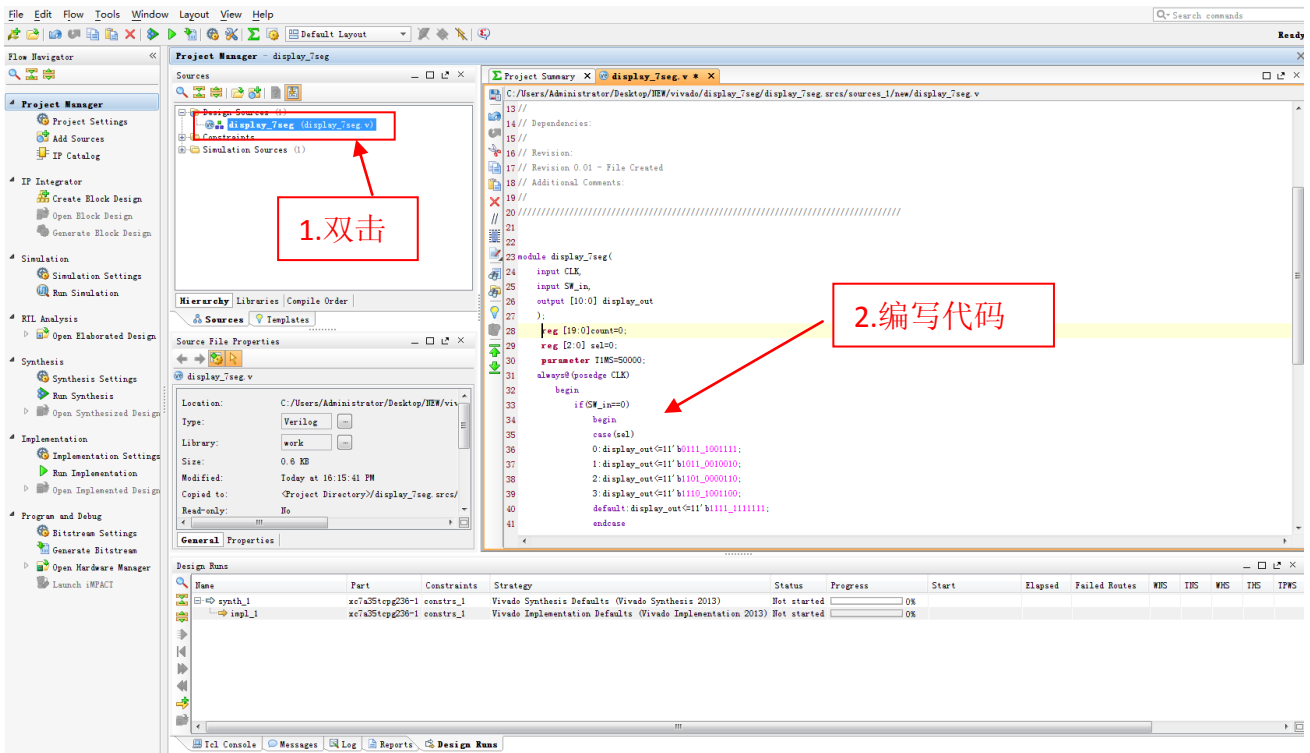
File Edit Flow Tools Window Layout View Help

Default Layout

Search commands

Ready

Flow Navigator

Project Manager - display_7seg

Project Manager
Project Settings
Add Sources
IP Catalog

IP Integrator
Create Block Design
Open Block Design
Generate Block Design

Simulation
Simulation Settings
Run Simulation

RTL Analysis
Open Elaborated Design

Synthesis
Synthesis Settings
Run Synthesis
Open Synthesized Design

Implementation
Implementation Settings
Run Implementation
Open Implemented Design

Program and Debug
Bitstream Settings
Generate Bitstream
Open Hardware Manager
Launch iMPACT

Sources

Design Sources (1)
display_7seg (display_7seg.v)
Constraints
Simulation Sources (1)

1.双击

Hierarchy Libraries Compile Order
Sources Templates

Source File Properties

display_7seg.v

| Location: | C:/Users/Administrator/Desktop/NEW/viv |
|---|---|
| Type: | Verilog |
| Library: | work |
| Size: | 0.6 KB |
| Modified: | Today at 16:15:41 PM |
| Copied to: | <Project Directory>/display_7seg.srcs/ |
| Read-only: | No |

General Properties

Project Summary display_7seg.v *

C:/Users/Administrator/Desktop/NEW/vivado/display_7seg/display_7seg.srcs/sources_1/new/display_7seg.v

13 //
14 // Dependencies:
15 //
16 // Revision:
17 // Revision 0.01 - File Created
18 // Additional Comments:
19 //
20 ////////////////////////////////////////////////////////////////////////////////
21
22
23 module display_7seg(
24 input CLK,
25 input SW_in,
26 output [10:0] display_out
27 );
28 reg [19:0]count=0;
29 reg [2:0] sel=0;
30 parameter T1MS=50000;
31 always@(posedge CLK)
32 begin
33 if(SW_in==0)
34 begin
35 case(sel)
36 0:display_out<=11'b0111_1001111;
37 1:display_out<=11'b1011_0010010;
38 2:display_out<=11'b1101_0000110;
39 3:display_out<=11'b1110_1001100;
40 default:display_out<=11'b1111_1111111;
41 endcase

2.编写代码

Design Runs

| Name | Part | Constraints | Strategy | Status | Progress | Start | Elapsed | Failed Routes | WNS | TNS | WHS | THS | TPWS |
|---|---|---|---|---|---|---|---|---|---|---|---|---|---|
| synth_1 | xc7a35tcpg236-1 | constrs_1 | Vivado Synthesis Defaults (Vivado Synthesis 2013) | Not started | 0% | | | | | | | | |
| impl_1 | xc7a35tcpg236-1 | constrs_1 | Vivado Implementation Defaults (Vivado Implementation 2013) | Not started | 0% | | | | | | | | |

Tcl Console Messages Log Reports Design Runs